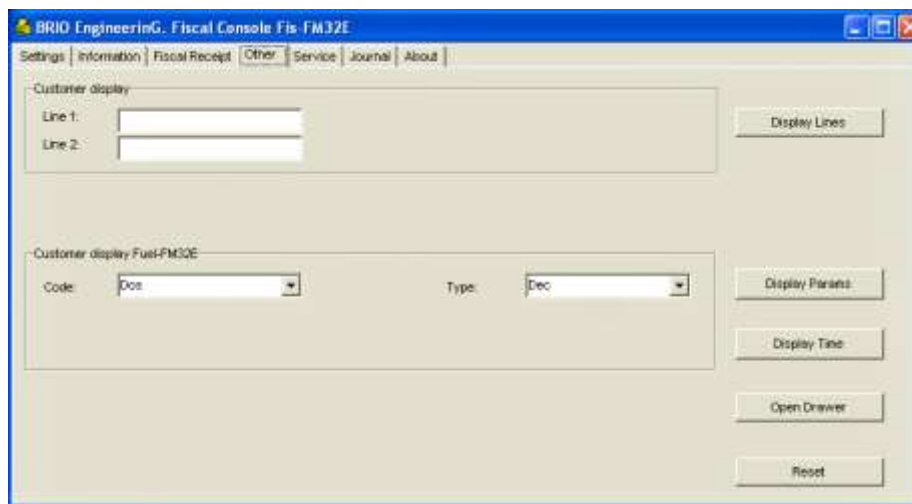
BRIO EngineerinG. Fiscal Console Fis-FM32E

Settings | Information | Fiscal Receipt | Other | Service | Journal | About

Customer display
Line 1:
Line 2:

Display Lines

Customer display Fuel-FM32E
Code: Dos
Type: Dec

Display Params

Display Time

Open Drawer

Reset